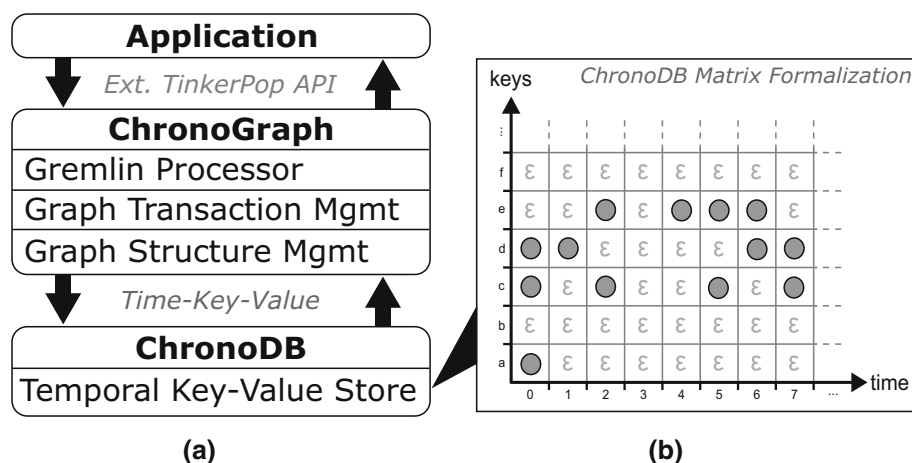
Application

Ext. TinkerPop API

ChronoGraph

Gremlin Processor

Graph Transaction Mgmt

Graph Structure Mgmt

Time-Key-Value

ChronoDB

Temporal Key-Value Store

keys

ChronoDB Matrix Formalization

| | | | | | | | | |
|---|---|---|---|---|---|---|---|---|
| ⋮ | | | | | | | | |
| f | ε | ε | ε | ε | ε | ε | ε | ε |
| e | ε | ε | | ε | | | | ε |
| d | | | ε | ε | ε | ε | | |
| c | | ε | | ε | ε | | ε | |
| b | ε | ε | ε | ε | ε | ε | ε | ε |
| a | | ε | ε | ε | ε | ε | ε | ε |
| | 0 | 1 | 2 | 3 | 4 | 5 | 6 | 7 |

...

time

(a)

(b)